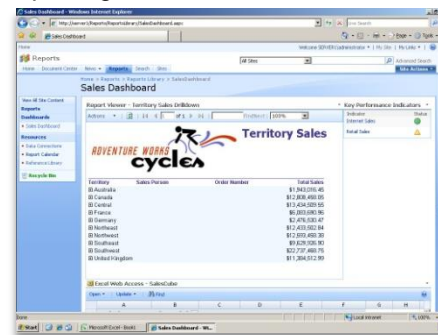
Sales Dashboard - Windows Internet Explorer

http://server1/Reports/ReportsLibrary/SalesDashboard.aspx

Live Search

Sales Dashboard

Page • Tools •

Home

Welcome SERVER\administrator • | My Site | My Links •

Reports

All Sites

Advanced Search

Home Document Center News • Reports Search Sites

Site Actions •

Home > Reports > Reports Library > SalesDashboard

Sales Dashboard

View All Site Content

Reports

Dashboards

• Sales Dashboard

Resources

• Sales Connections

• Report Calendar

• Reference Library

Recycle Bin

Report Viewer - Territory Sales Drilldown

Actions • | 1 of 1 | Find | Next | 100%

Territory Sales

ADVENTURE WORKS cycles

| Territory | Sales Person | Order Number | Total Sales |
|---|---|---|---|
| Australia | | | $1,943,016.45 |
| Canada | | | $12,808,458.05 |
| Central | | | $13,434,589.55 |
| France | | | $6,083,690.96 |
| Germany | | | $2,476,530.47 |
| Northeast | | | $12,433,582.84 |
| Northwest | | | $12,693,450.38 |
| Southeast | | | $9,629,026.50 |
| Southwest | | | $22,737,408.75 |
| United Kingdom | | | $11,384,512.99 |

Key Performance Indicators

| Indicator | Status |
|---|---|
| Internet Sales | |
| Retail Sales | |

Excel Web Access - SalesCube

Open • Update • Find

A B C D E F G H

Done

Local intranet

100%

Start

Microsoft Excel - Book1

Sales Dashboard - Wi...